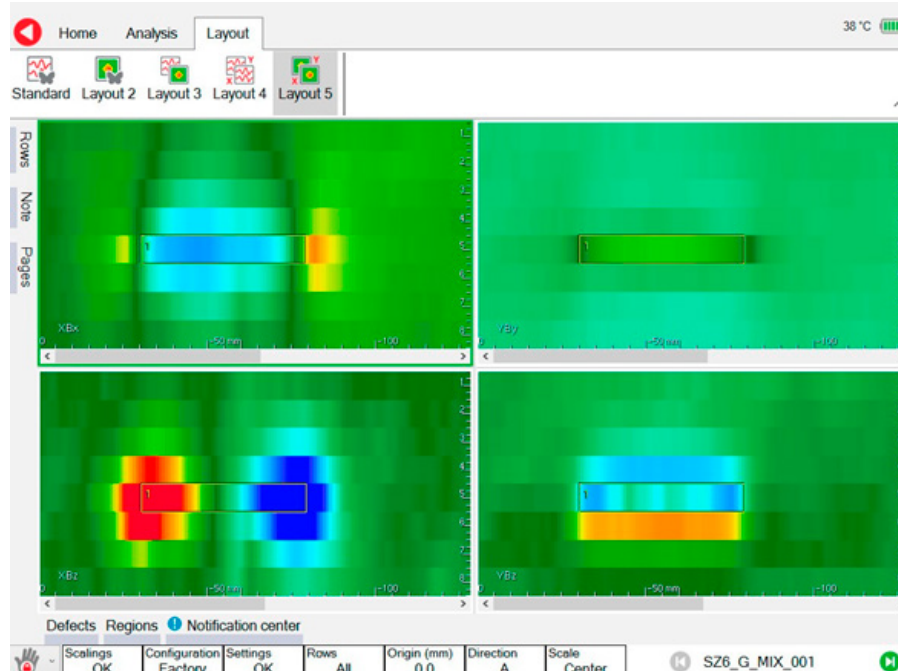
Home Analysis Layout

38 °C

Standard Layout 2 Layout 3 Layout 4 Layout 5

Rows

Note

Pages

1 2 3 4 5 6 7 8

1

XBx

0 -50 mm -100

1

YBy

-50 mm -100

1 2 3 4 5 6 7 8

1

XBz

0 -50 mm -100

1

YBz

-50 mm -100

Defects Regions Notification center

Scalings OK

Configuration Factory

Settings OK

Rows All

Origin (mm) 0.0

Direction A

Scale Center

SZ6_G_MIX_001